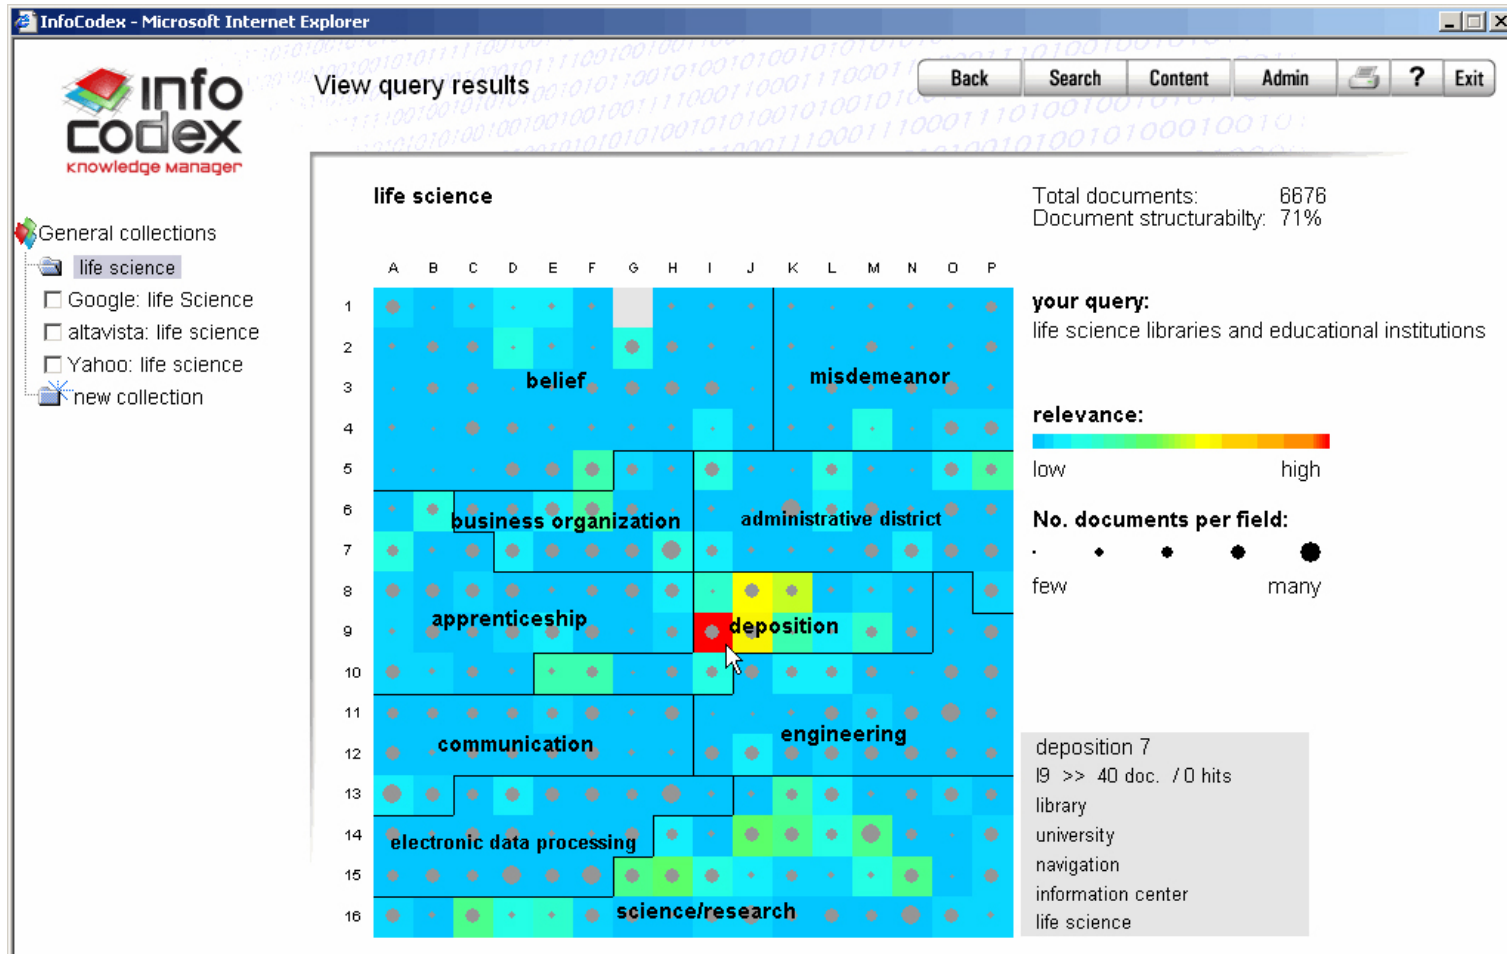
InfoCodex - Microsoft Internet Explorer

info codex knowledge manager

View query results

Back Search Content Admin ? Exit

General collections
life science
Google: life Science
altavista: life science
Yahoo: life science
new collection

life science

Total documents: 6676
Document structurabilty: 71%

A B C D E F G H I J K L M N O P

1 2 3 4 5 6 7 8 9 10 11 12 13 14 15 16

belief
misdemeanor
business organization
administrative district
apprenticeship
deposition
communication
engineering
electronic data processing
science/research

your query:
life science libraries and educational institutions

relevance:
low high

No. documents per field:
few many

deposition 7
I9 >> 40 doc. / 0 hits
library
university
navigation
information center
life science